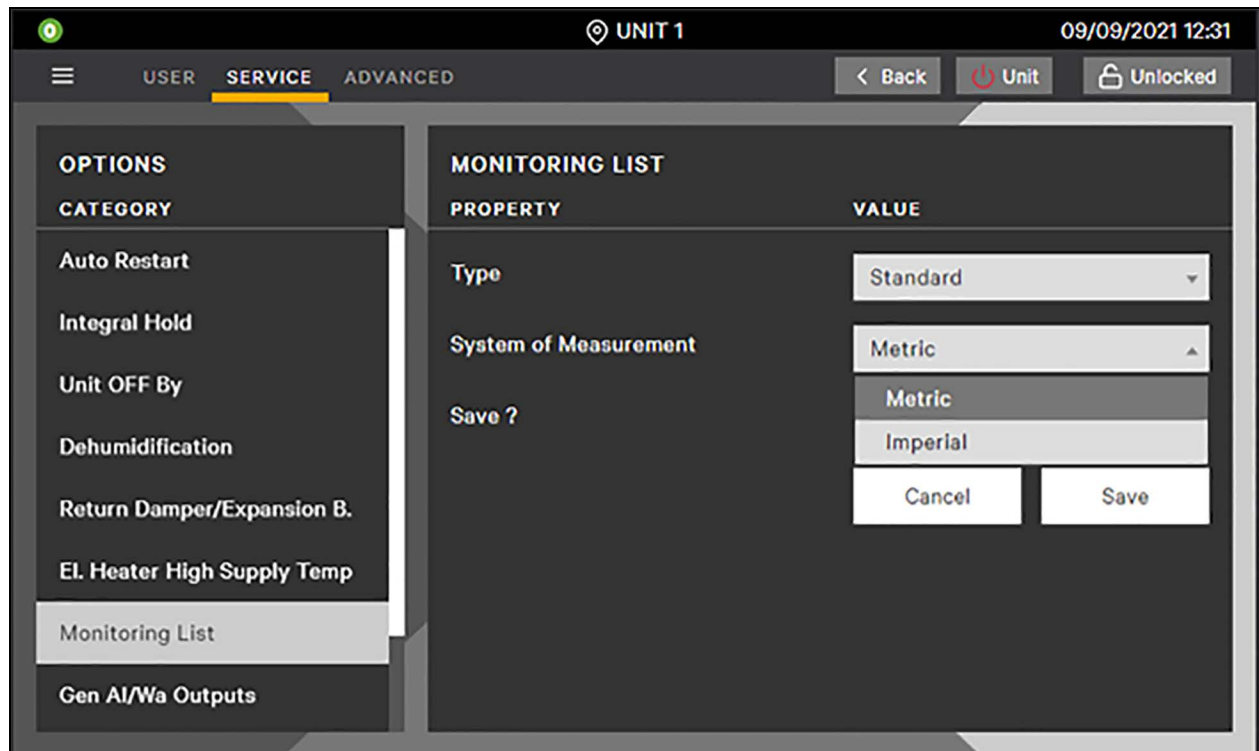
UNIT 1

09/09/2021 12:31

USER SERVICE ADVANCED

< Back

Unit

Unlocked

OPTIONS

CATEGORY

Auto Restart

Integral Hold

Unit OFF By

Dehumidification

Return Damper/Expansion B.

El. Heater High Supply Temp

Monitoring List

Gen Al/Wa Outputs

MONITORING LIST

| PROPERTY | VALUE |
|---|---|
| Type | Standard |
| System of Measurement | Metric |
| Save ? | |

Metric

Imperial

Cancel

Save